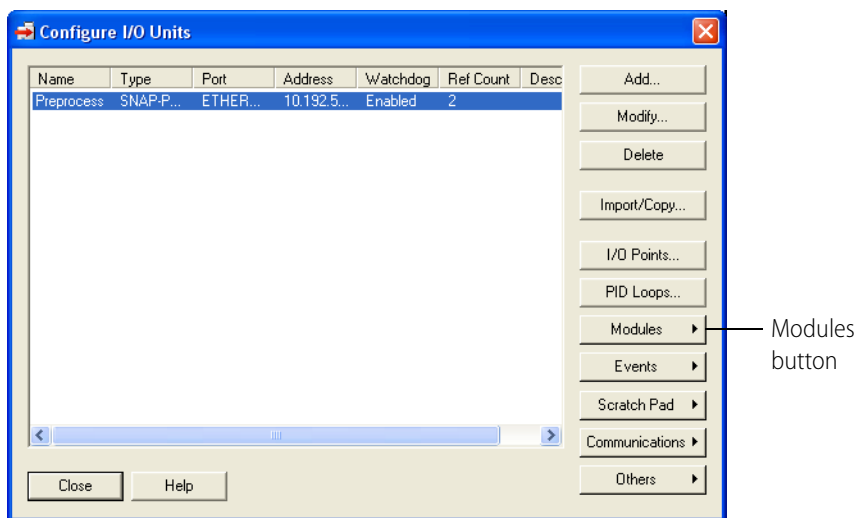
Configure I/O Units

| Name | Type | Port | Address | Watchdog | Ref Count | Desc |
|---|---|---|---|---|---|---|
| Preprocess | SNAP-P... | ETHER... | 10.192.5... | Enabled | 2 | |

Add...
Modify...
Delete
Import/Copy...
I/O Points...
PID Loops...
Modules
Events
Scratch Pad
Communications
Others

Close
Help

Modules button